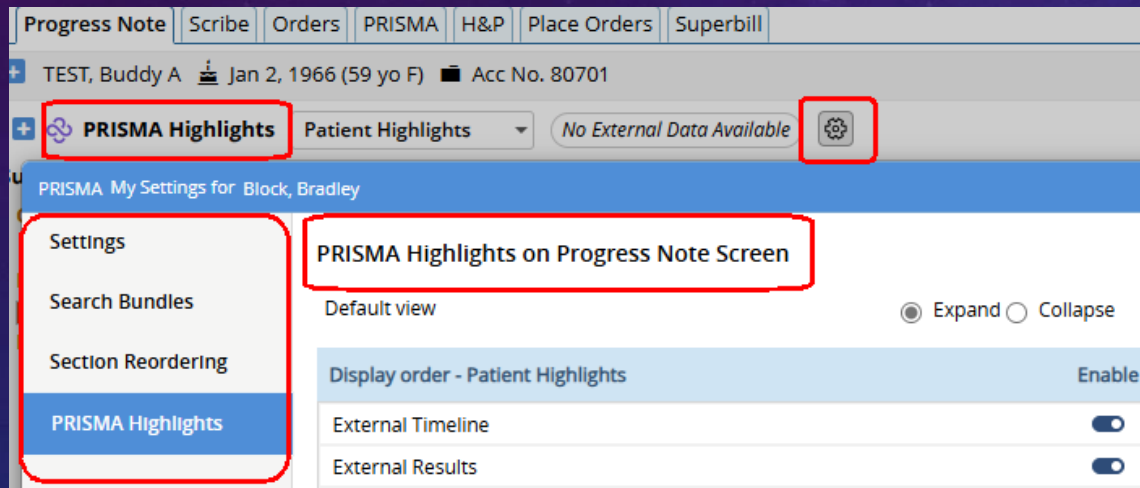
Progress Note | Scribe | Orders | PRISMA | H&P | Place Orders | Superbill

TEST, Buddy A Jan 2, 1966 (59 yo F) Acc No. 80701

PRISMA Highlights Patient Highlights No External Data Available

PRISMA My Settings for Block, Bradley

Settings

Search Bundles

Section Reordering

PRISMA Highlights

PRISMA Highlights on Progress Note Screen

Default view

Expand Collapse

| Display order - Patient Highlights | Enable |
|---|---|
| External Timeline | |
| External Results | |